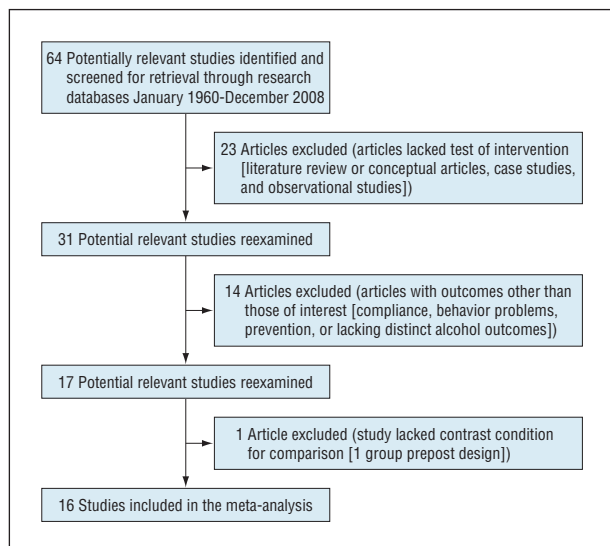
64 Potentially relevant studies identified and screened for retrieval through research databases January 1960-December 2008

23 Articles excluded (articles lacked test of intervention [literature review or conceptual articles, case studies, and observational studies])

31 Potential relevant studies reexamined

14 Articles excluded (articles with outcomes other than those of interest [compliance, behavior problems, prevention, or lacking distinct alcohol outcomes])

17 Potential relevant studies reexamined

1 Article excluded (study lacked contrast condition for comparison [1 group prepost design])

16 Studies included in the meta-analysis